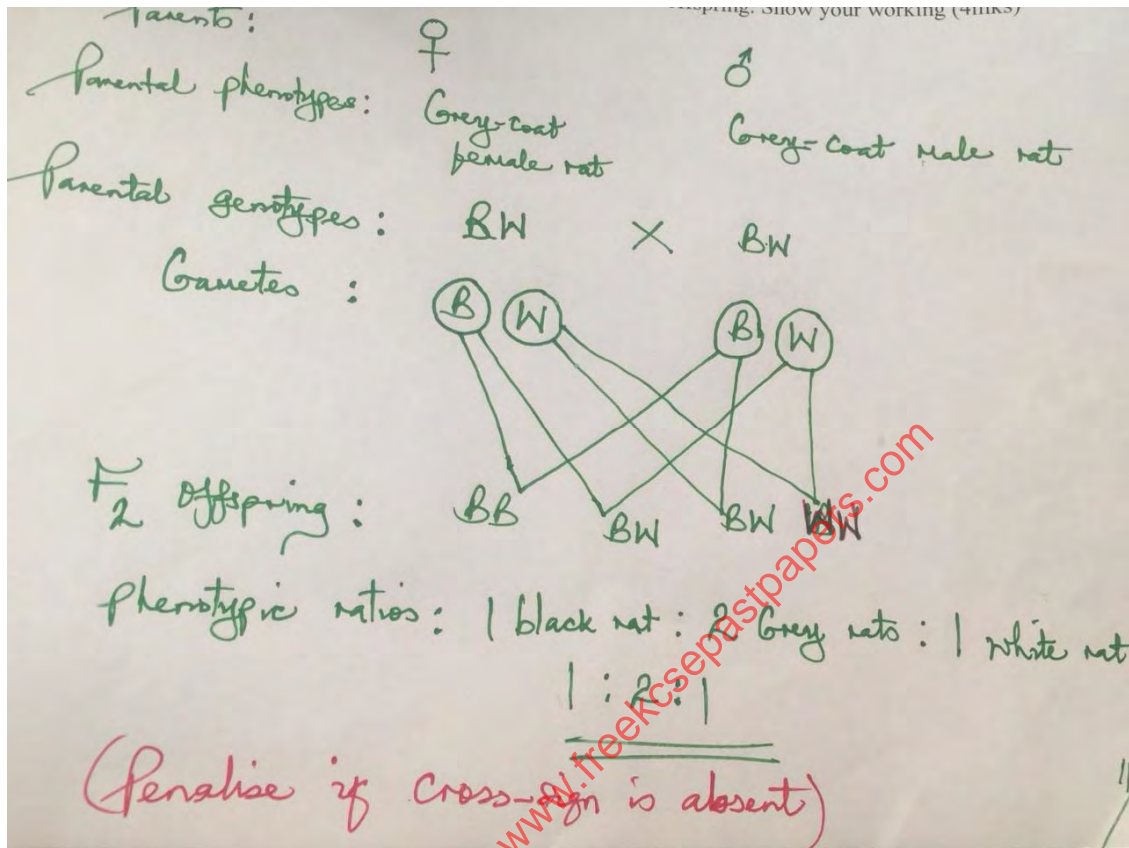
Parents: ♀ offspring. Show your working (4mks)

Parental phenotypes: Grey-coat female rat ♂ Grey-coat male rat

Parental genotypes: BW × BW

Gametes : (B) (W) (B) (W)

F2 Offspring : BB BW BW WW

Phenotypic ratios: 1 black rat : 2 Grey rats : 1 white rat
1 : 2 : 1

(Penalise if cross-sign is absent)

www.freekcsepastpapers.com